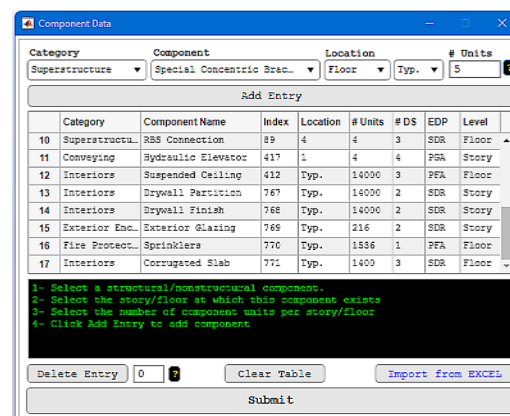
Component Data

Category
Superstructure

Component
Special Concentric Brac...

Location
Floor

Typ.

# Units
5

?

Add Entry

| | Category | Component Name | Index | Location | # Units | # DS | EDP | Level |
|---|---|---|---|---|---|---|---|---|
| 10 | Superstructu... | RBS Connection | 89 | 4 | 4 | 3 | SDR | Floor |
| 11 | Conveying | Hydraulic Elevator | 417 | 1 | 4 | 4 | PGA | Story |
| 12 | Interiors | Suspended Ceiling | 412 | Typ. | 14000 | 3 | PFA | Floor |
| 13 | Interiors | Drywall Partition | 767 | Typ. | 14000 | 2 | SDR | Story |
| 14 | Interiors | Drywall Finish | 768 | Typ. | 14000 | 2 | SDR | Story |
| 15 | Exterior Enc... | Exterior Glazing | 769 | Typ. | 216 | 2 | SDR | Story |
| 16 | Fire Protect... | Sprinklers | 770 | Typ. | 1536 | 1 | PFA | Floor |
| 17 | Interiors | Corrugated Slab | 771 | Typ. | 1400 | 3 | SDR | Floor |

1- Select a structural/nonstructural component.
2- Select the story/floor at which this component exists
3- Select the number of component units per story/floor
4- Click Add Entry to add component

Delete Entry
0
?
Clear Table
Import from EXCEL
Submit